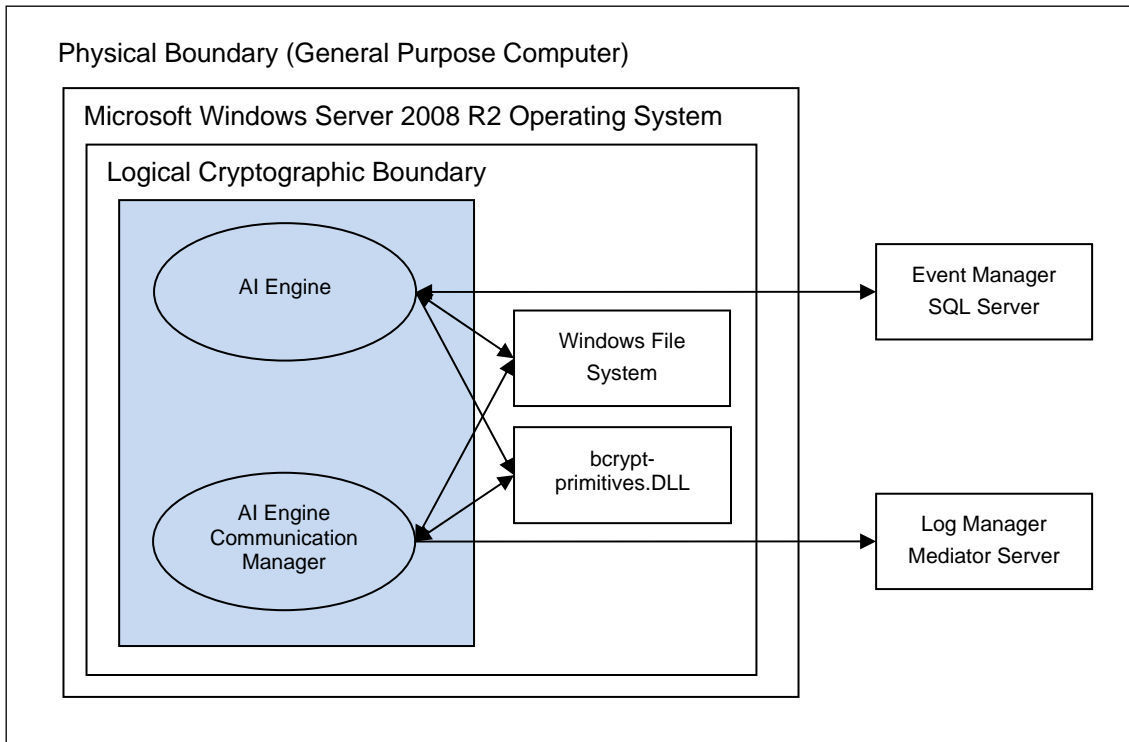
Physical Boundary (General Purpose Computer)

Microsoft Windows Server 2008 R2 Operating System

Logical Cryptographic Boundary

AI Engine

Windows File System

bcrypt-primitives.DLL

AI Engine Communication Manager

Event Manager SQL Server

Log Manager Mediator Server